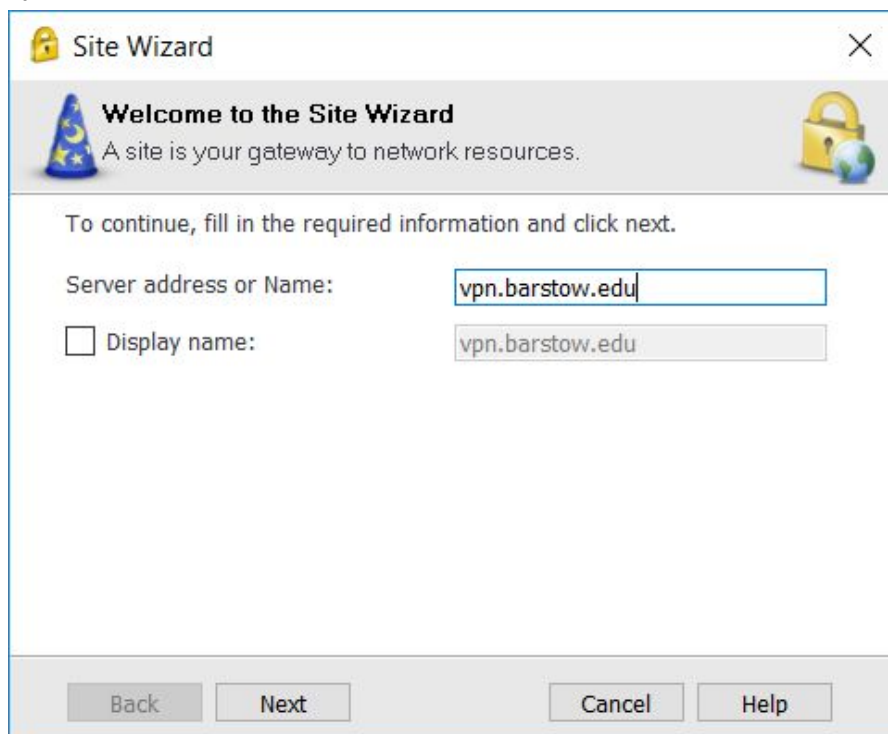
Site Wizard

Welcome to the Site Wizard
A site is your gateway to network resources.

To continue, fill in the required information and click next.

Server address or Name: vpn.barstow.edu

Display name: vpn.barstow.edu

Back Next Cancel Help